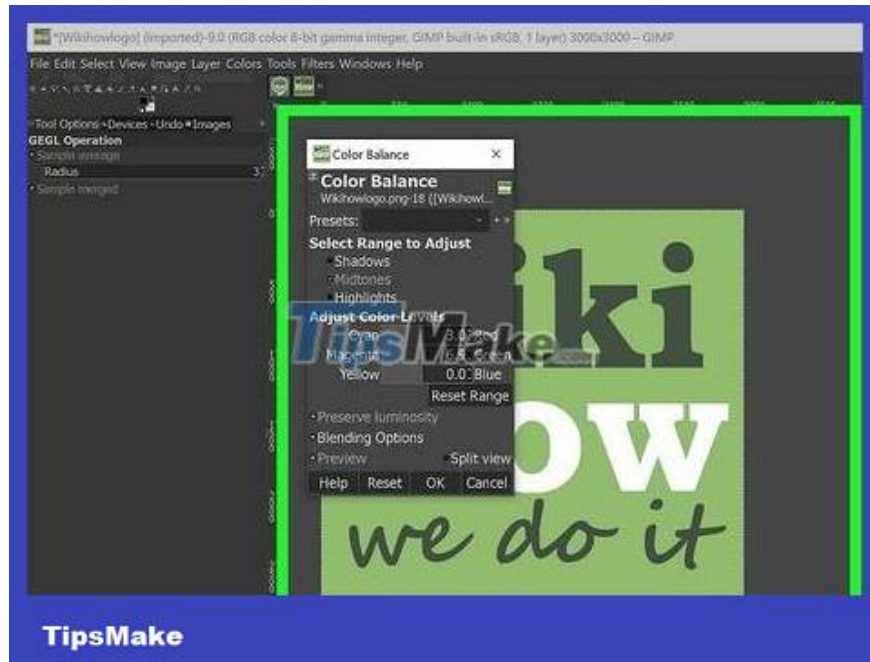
*[Wikihowlogo] (imported)-9.0 (RGB color 8-bit gamma integer, GIMP built-in sRGB, 1 layer) 3000x3000 – GIMP

File Edit Select View Image Layer Colors Tools Filters Windows Help

Tool Options Devices Undo Images

GEGL Operation

Sample average

Radius

Sample merged

Color Balance

Color Balance

Wikihowlogo.png-18 ([Wikihowl...

Presets:

Select Range to Adjust

Shadows

Midtones

Highlights

Adjust Color Levels

Cyan

Magenta

Yellow

0.0 Blue

Reset Range

Preserve luminosity

Blending Options

Preview

Split view

Help

Reset

OK

Cancel

iki

ow

we do it

TipsMake

TipsMake